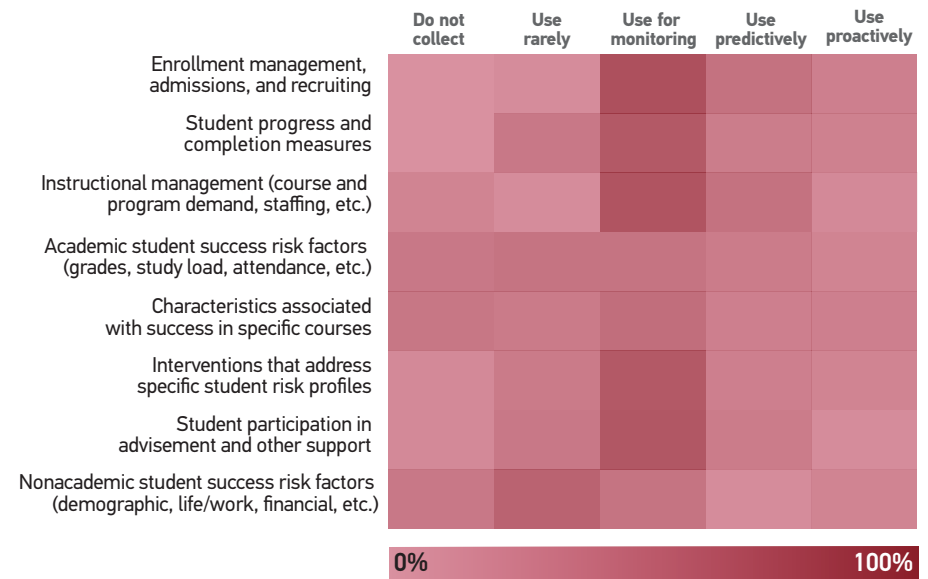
| | Do not collect | Use rarely | Use for monitoring | Use predictively | Use proactively |
|---|---|---|---|---|---|
| Enrollment management, admissions, and recruiting | | | | | |
| Student progress and completion measures | | | | | |
| Instructional management (course and program demand, staffing, etc.) | | | | | |
| Academic student success risk factors (grades, study load, attendance, etc.) | | | | | |
| Characteristics associated with success in specific courses | | | | | |
| Interventions that address specific student risk profiles | | | | | |
| Student participation in advisement and other support | | | | | |
| Nonacademic student success risk factors (demographic, life/work, financial, etc.) | | | | | |

0% 100%